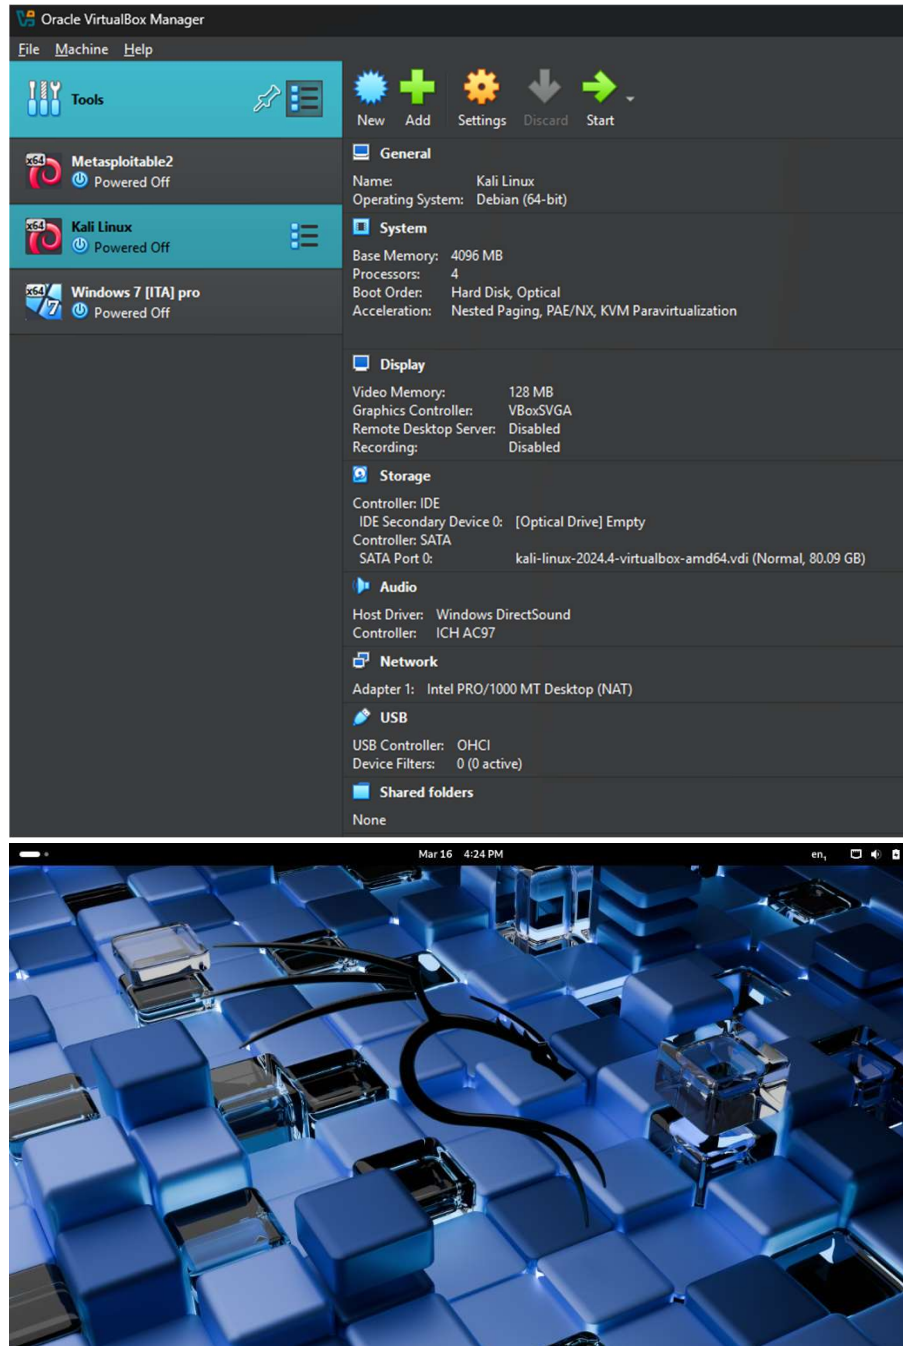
Oracle VirtualBox Manager

File Machine Help

Tools

New Add Settings Discard Start

x64 Metasploitable2
Powered Off

x64 Kali Linux
Powered Off

x64 7 Windows 7 [ITA] pro
Powered Off

General

Name: Kali Linux
Operating System: Debian (64-bit)

System

Base Memory: 4096 MB
Processors: 4
Boot Order: Hard Disk, Optical
Acceleration: Nested Paging, PAE/NX, KVM Paravirtualization

Display

Video Memory: 128 MB
Graphics Controller: VBoxSVGA
Remote Desktop Server: Disabled
Recording: Disabled

Storage

Controller: IDE
IDE Secondary Device 0: [Optical Drive] Empty
Controller: SATA
SATA Port 0: kali-linux-2024.4-virtualbox-amd64.vdi (Normal, 80.09 GB)

Audio

Host Driver: Windows DirectSound
Controller: ICH AC97

Network

Adapter 1: Intel PRO/1000 MT Desktop (NAT)

USB

USB Controller: OHCI
Device Filters: 0 (0 active)

Shared folders

None

Mar 16 4:24 PM

en,